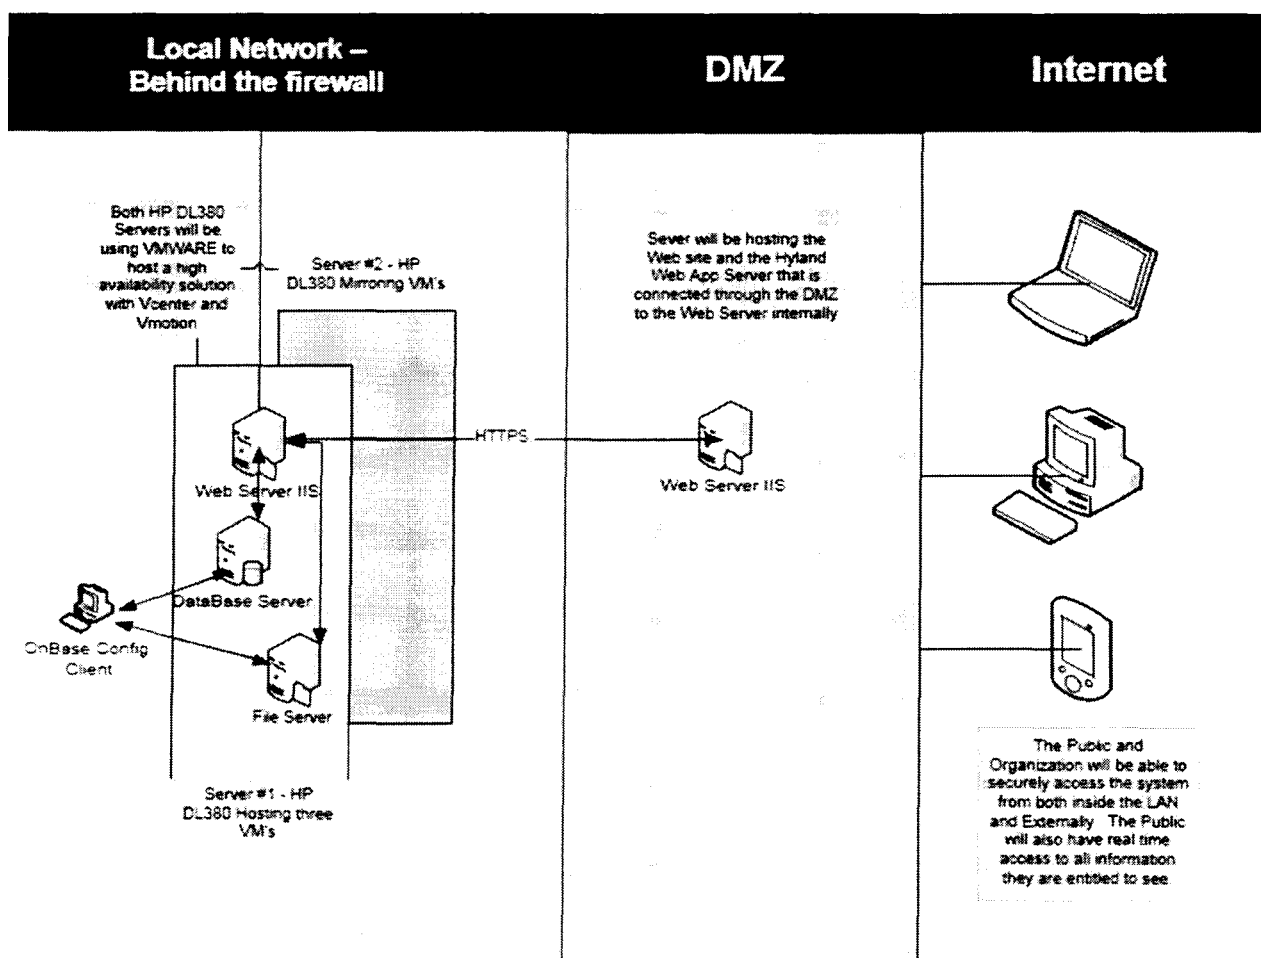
Local Network – Behind the firewall

DMZ

Internet

Both HP DL380 Servers will be using VMWARE to host a high availability solution with Vcenter and Vmotion

Server #2 - HP DL380 Mirroring VM's

Sever will be hosting the Web site and the Hyland Web App Server that is connected through the DMZ to the Web Server internally

HTTPS

Web Server IIS

Web Server IIS

DataBase Server

OnBase Config Client

File Server

Server #1 - HP DL380 Hosting three VM's

The Public and Organization will be able to securely access the system from both inside the LAN and Externally The Public will also have real time access to all information they are entitled to see